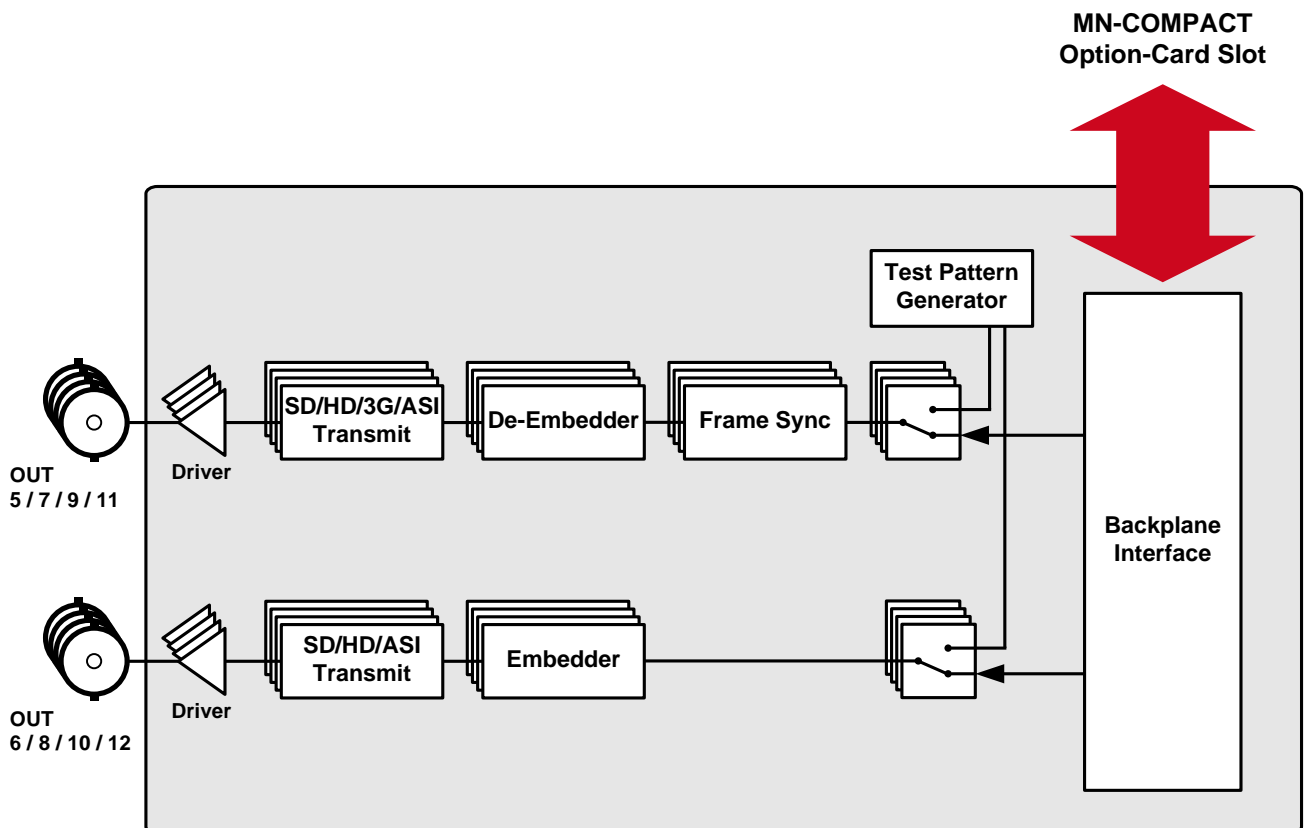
MN-COMPACT
Option-Card Slot

Test Pattern Generator

SD/HD/3G/ASI Transmit

De-Embedder

Frame Sync

Driver

OUT
5 / 7 / 9 / 11

Backplane Interface

SD/HD/ASI Transmit

Embedder

Driver

OUT
6 / 8 / 10 / 12